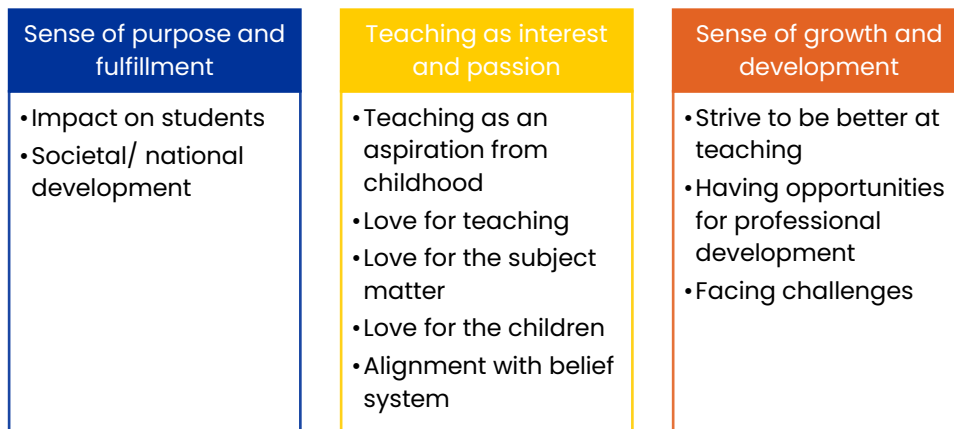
Sense of purpose and fulfillment

• Impact on students
• Societal/ national development

Teaching as interest and passion

• Teaching as an aspiration from childhood
• Love for teaching
• Love for the subject matter
• Love for the children
• Alignment with belief system

Sense of growth and development

• Strive to be better at teaching
• Having opportunities for professional development
• Facing challenges